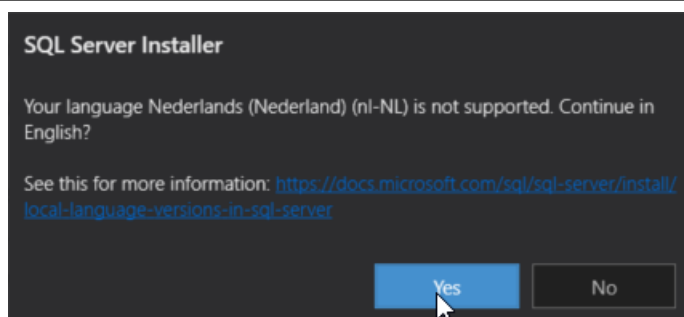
SQL Server Installer

Your language Nederlands (Nederland) (nl-NL) is not supported. Continue in English?

See this for more information: https://docs.microsoft.com/sql/sql-server/install/local-language-versions-in-sql-server

Yes

No